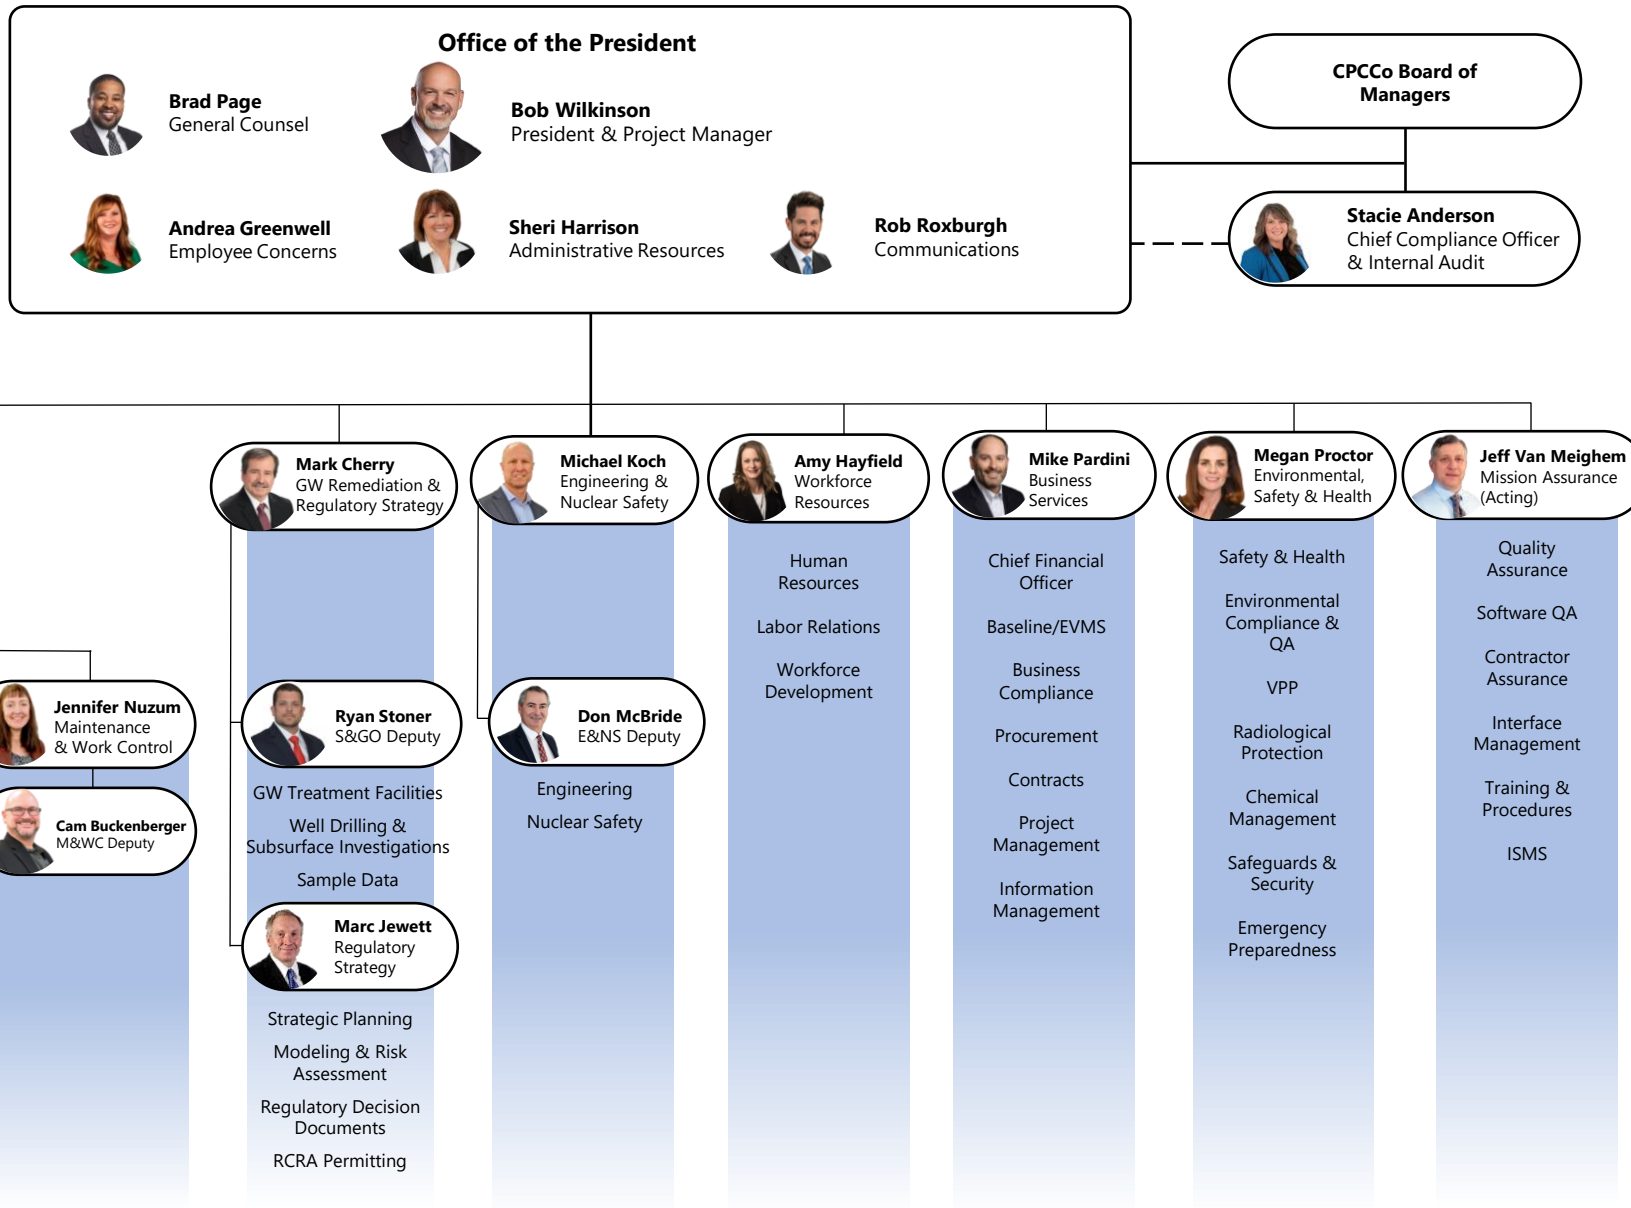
Office of the President

Brad Page
General Counsel

Bob Wilkinson
President & Project Manager

Andrea Greenwell
Employee Concerns

Sheri Harrison
Administrative Resources

Rob Roxburgh
Communications

CPCCo Board of Managers

Stacie Anderson
Chief Compliance Officer & Internal Audit

Jennifer Nuzum
Maintenance & Work Control

Cam Buckenberger
M&WC Deputy

Mark Cherry
GW Remediation & Regulatory Strategy

Ryan Stoner
S&GO Deputy

GW Treatment Facilities
Well Drilling & Subsurface Investigations
Sample Data

Marc Jewett
Regulatory Strategy

Strategic Planning
Modeling & Risk Assessment
Regulatory Decision Documents
RCRA Permitting

Michael Koch
Engineering & Nuclear Safety

Don McBride
E&NS Deputy

Engineering
Nuclear Safety

Amy Hayfield
Workforce Resources

Human Resources
Labor Relations
Workforce Development

Mike Pardini
Business Services

Chief Financial Officer
Baseline/EVMS
Business Compliance
Procurement
Contracts
Project Management
Information Management

Megan Proctor
Environmental, Safety & Health

Safety & Health
Environmental Compliance & QA
VPP
Radiological Protection
Chemical Management
Safeguards & Security
Emergency Preparedness

Jeff Van Meighem
Mission Assurance (Acting)

Quality Assurance
Software QA
Contractor Assurance
Interface Management
Training & Procedures
ISMS